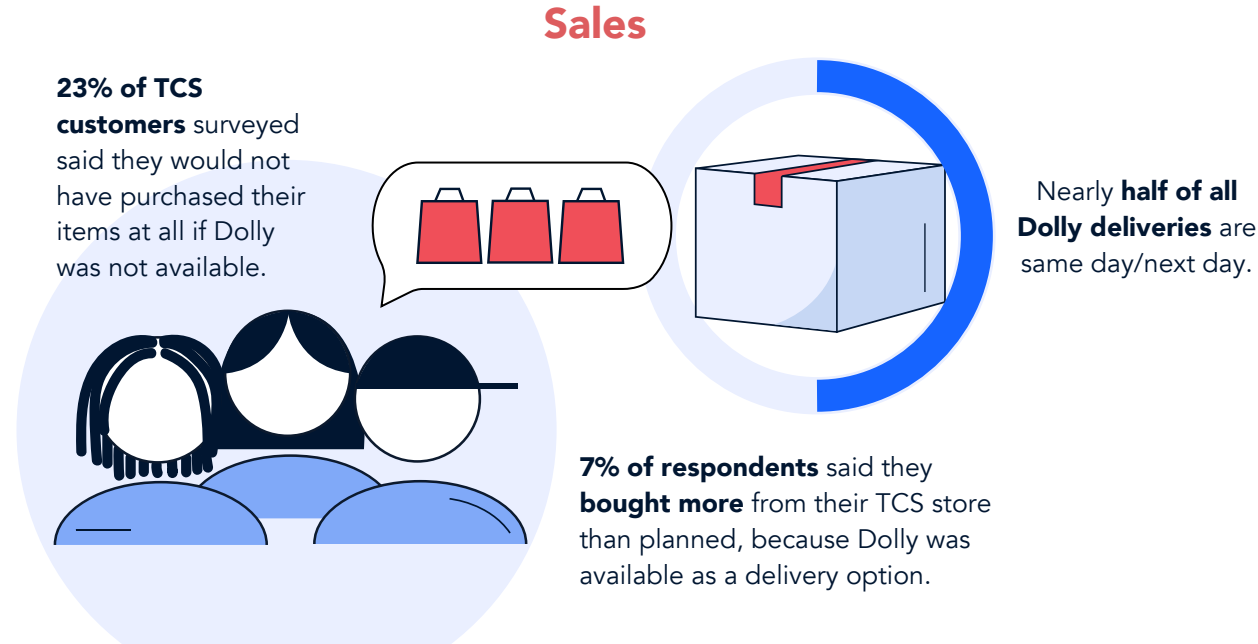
Sales

23% of TCS customers surveyed said they would not have purchased their items at all if Dolly was not available.

Nearly half of all Dolly deliveries are same day/next day.

7% of respondents said they bought more from their TCS store than planned, because Dolly was available as a delivery option.